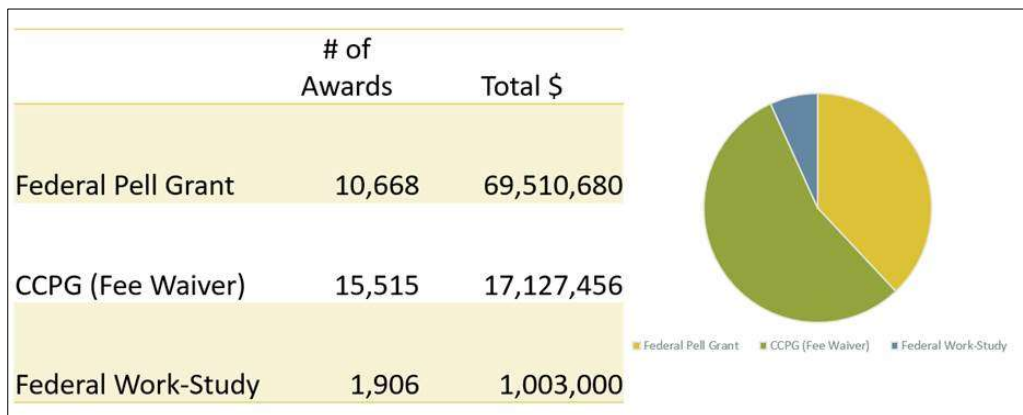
|  | # of Awards | Total $ |
|---|---|---|
| Federal Pell Grant | 10,668 | 69,510,680 |
| CCPG (Fee Waiver) | 15,515 | 17,127,456 |
| Federal Work-Study | 1,906 | 1,003,000 |

Federal Pell Grant
CCPG (Fee Waiver)
Federal Work-Study